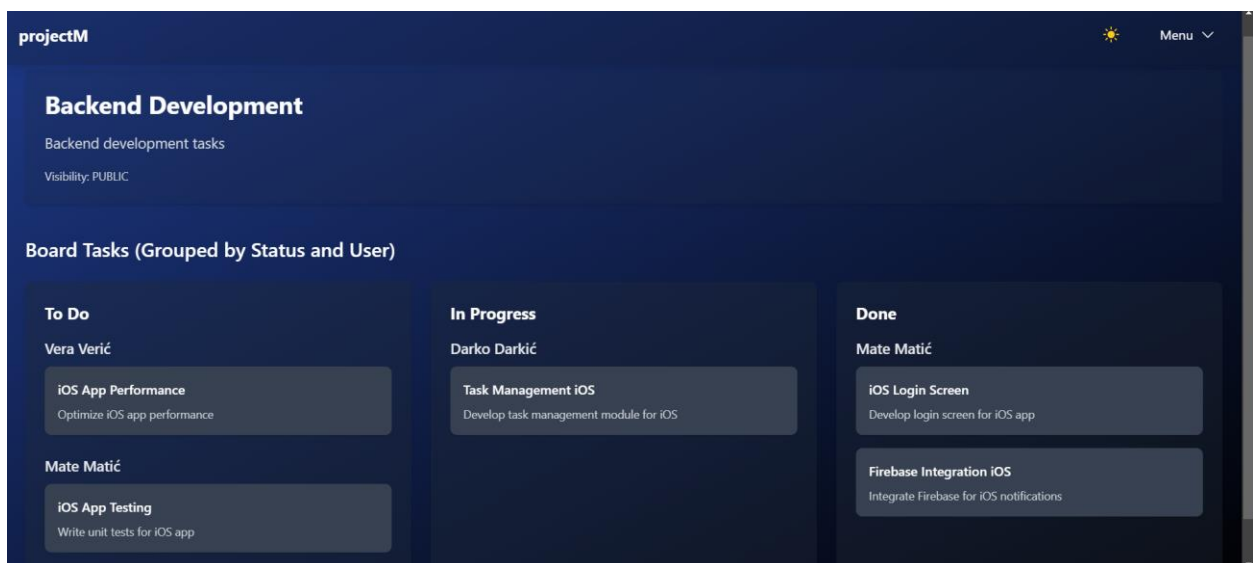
projectM

Menu

Backend Development

Backend development tasks

Visibility: PUBLIC

Board Tasks (Grouped by Status and User)

To Do

Vera Verić

iOS App Performance
Optimize iOS app performance

Mate Matić

iOS App Testing
Write unit tests for iOS app

In Progress

Darko Darkić

Task Management iOS
Develop task management module for iOS

Done

Mate Matić

iOS Login Screen
Develop login screen for iOS app

Firebase Integration iOS
Integrate Firebase for iOS notifications